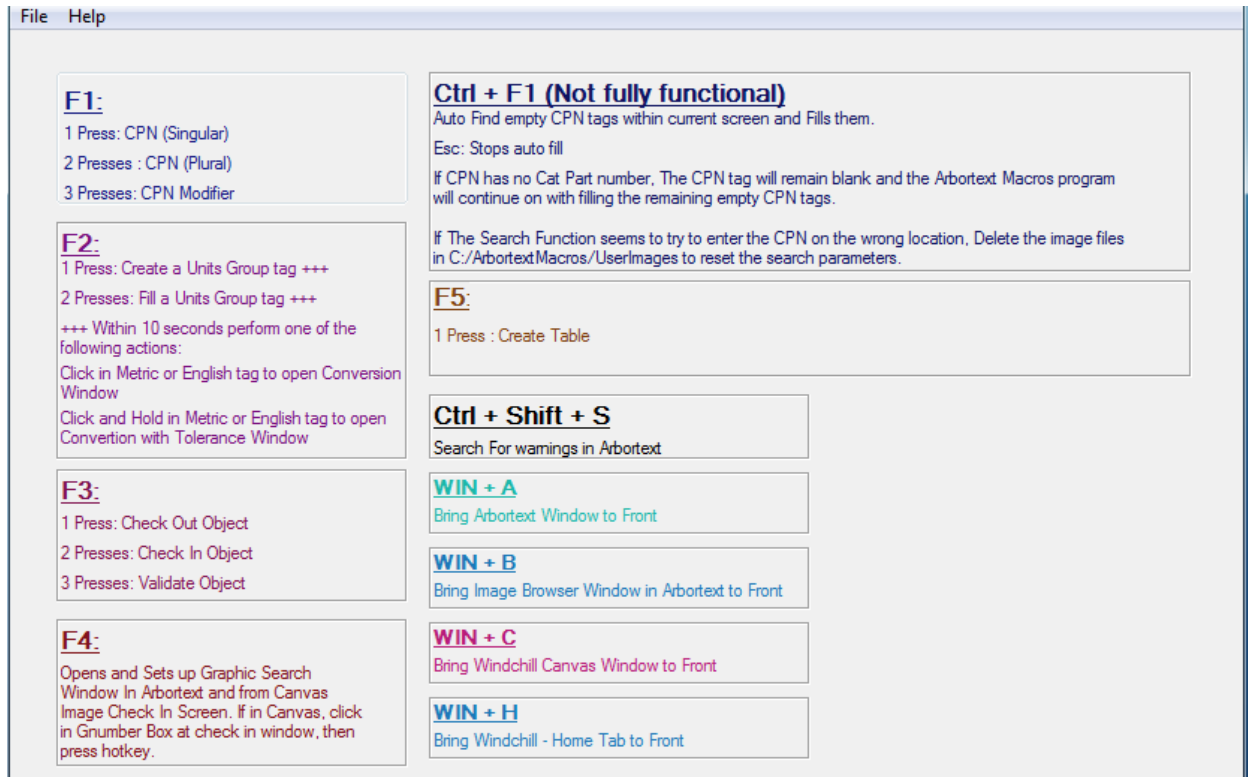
File Help

F1:
1 Press: CPN (Singular)
2 Presses : CPN (Plural)
3 Presses: CPN Modifier

F2:
1 Press: Create a Units Group tag +++
2 Presses: Fill a Units Group tag +++
+++ Within 10 seconds perform one of the following actions:
Click in Metric or English tag to open Conversion Window
Click and Hold in Metric or English tag to open Convertion with Tolerance Window

F3:
1 Press: Check Out Object
2 Presses: Check In Object
3 Presses: Validate Object

F4:
Opens and Sets up Graphic Search Window In Arbortext and from Canvas Image Check In Screen. If in Canvas, click in Gnumber Box at check in window, then press hotkey.

Ctrl + F1 (Not fully functional)
Auto Find empty CPN tags within current screen and Fills them.
Esc: Stops auto fill
If CPN has no Cat Part number, The CPN tag will remain blank and the Arbortext Macros program will continue on with filling the remaining empty CPN tags.

If The Search Function seems to try to enter the CPN on the wrong location, Delete the image files in C:/ArbortextMacros/UserImages to reset the search parameters.

F5:
1 Press : Create Table

Ctrl + Shift + S
Search For warnings in Arbortext

WIN + A
Bring Arbortext Window to Front

WIN + B
Bring Image Browser Window in Arbortext to Front

WIN + C
Bring Windchill Canvas Window to Front

WIN + H
Bring Windchill - Home Tab to Front